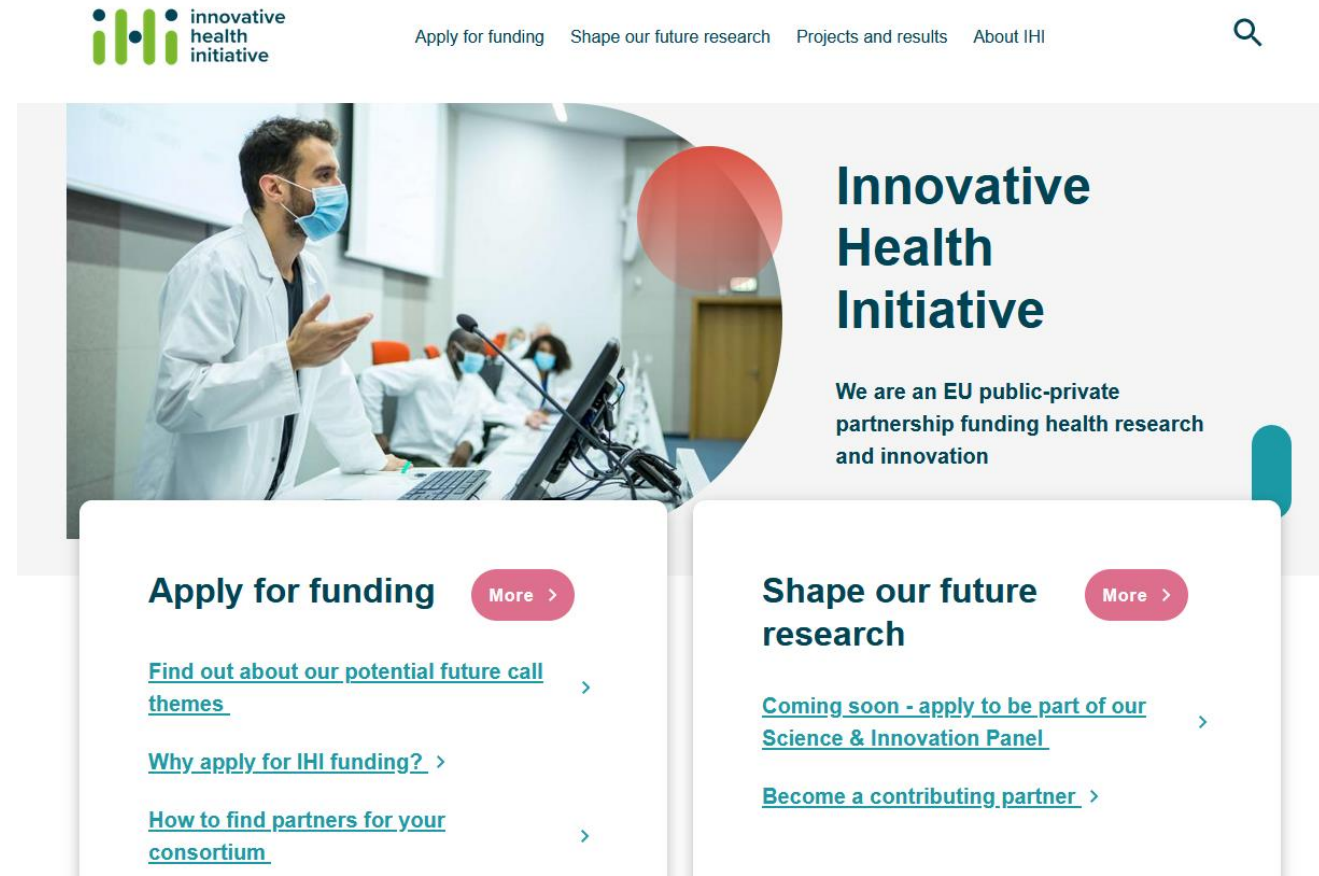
innovative
health
initiative

Apply for funding Shape our future research Projects and results About IHI

Innovative Health Initiative

We are an EU public-private partnership funding health research and innovation

Apply for funding More ›

Find out about our potential future call themes ›

Why apply for IHI funding? ›

How to find partners for your consortium ›

Shape our future research More ›

Coming soon - apply to be part of our Science & Innovation Panel ›

Become a contributing partner ›